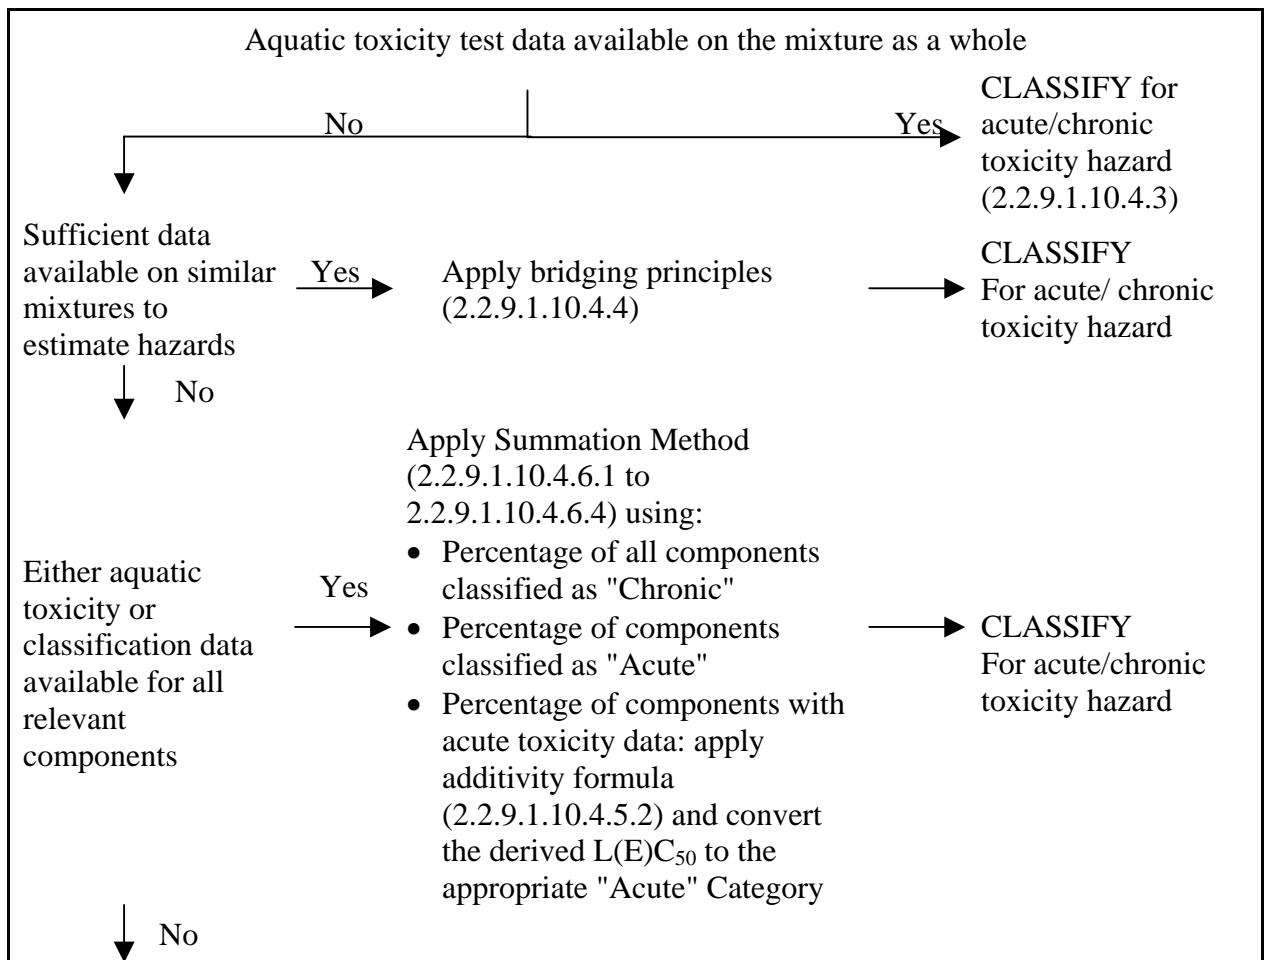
Aquatic toxicity test data available on the mixture as a whole

No

Yes

CLASSIFY for acute/chronic toxicity hazard (2.2.9.1.10.4.3)

Sufficient data available on similar mixtures to estimate hazards

Yes

Apply bridging principles (2.2.9.1.10.4.4)

CLASSIFY For acute/ chronic toxicity hazard

No

Either aquatic toxicity or classification data available for all relevant components

Yes

Apply Summation Method (2.2.9.1.10.4.6.1 to 2.2.9.1.10.4.6.4) using:
- Percentage of all components classified as "Chronic"
- Percentage of components classified as "Acute"
- Percentage of components with acute toxicity data: apply additivity formula (2.2.9.1.10.4.5.2) and convert the derived $L(E)C_{50}$ to the appropriate "Acute" Category

CLASSIFY For acute/chronic toxicity hazard

No